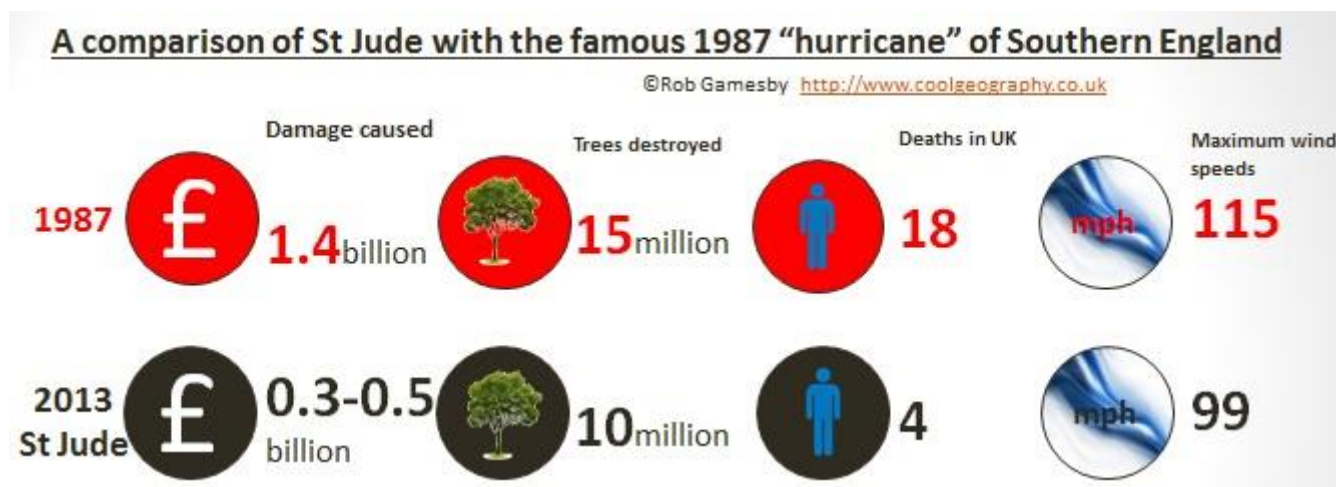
A comparison of St Jude with the famous 1987 “hurricane” of Southern England

©Rob Gamesby http://www.coolgeography.co.uk

Damage caused

Trees destroyed

Deaths in UK

Maximum wind speeds

1987

£

1.4billion

15million

18

mph

115

2013 St Jude

£

0.3-0.5 billion

10million

4

mph

99